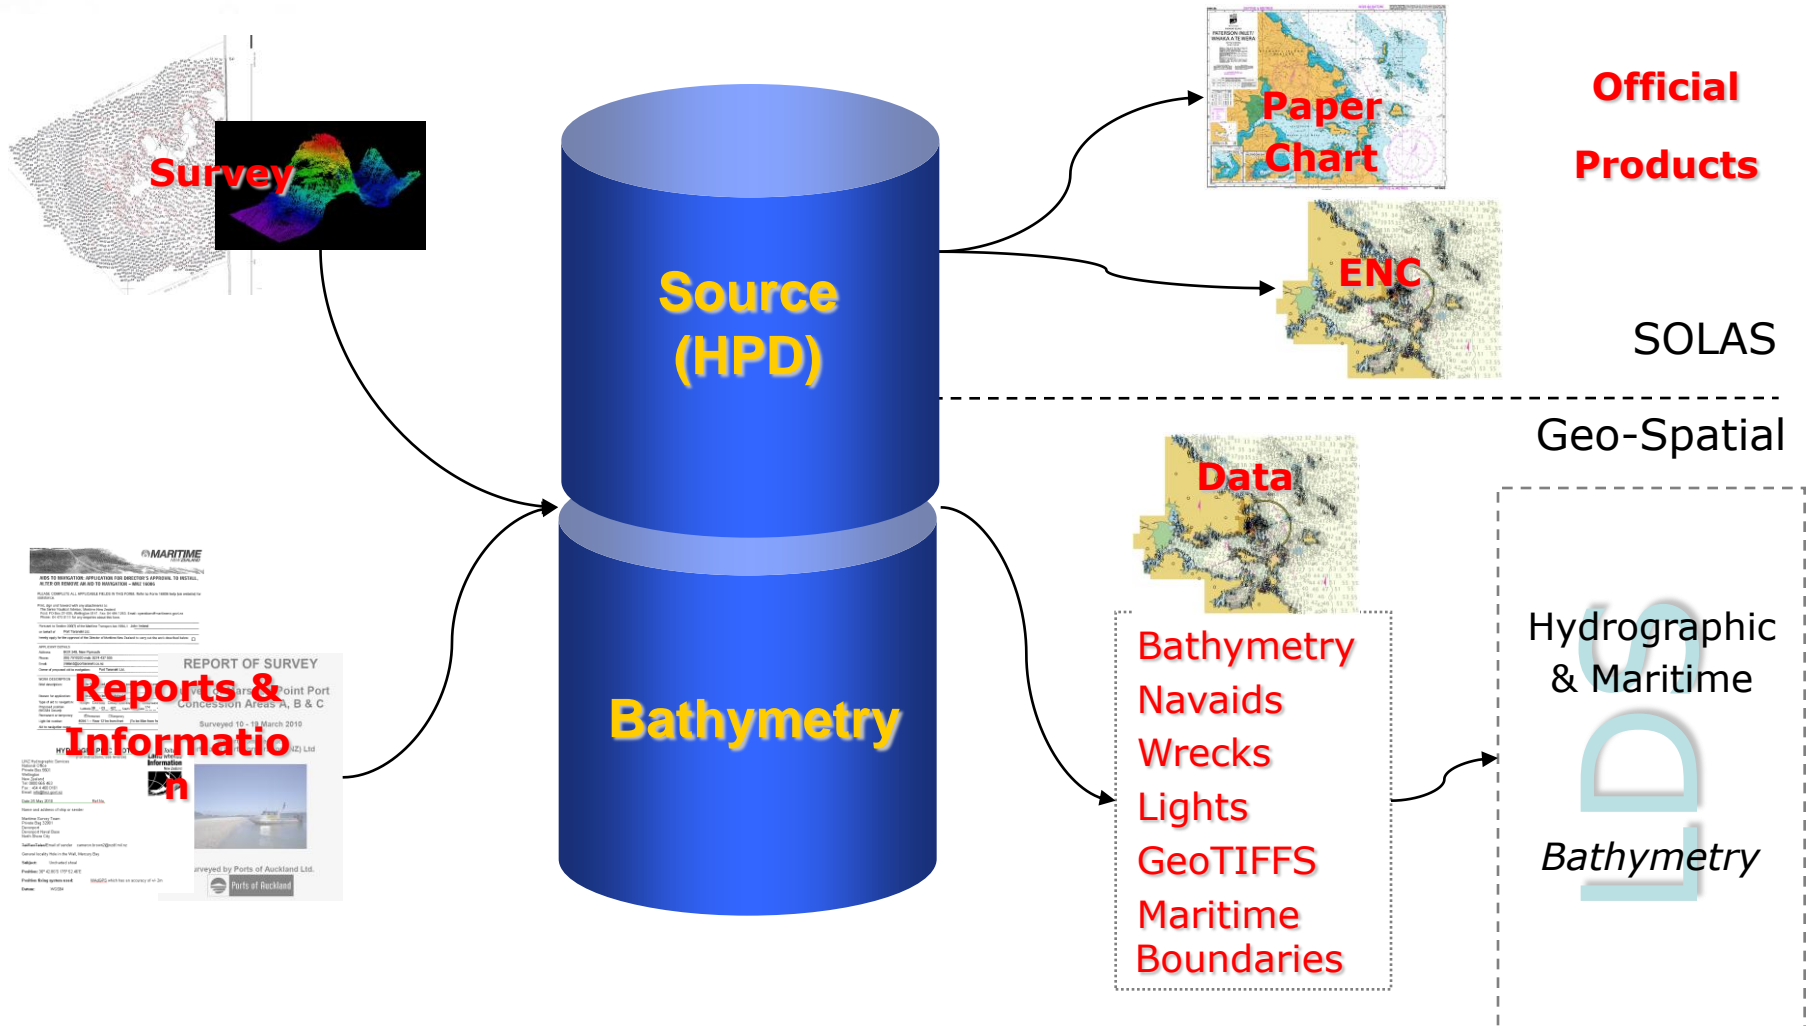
Survey

Reports & Informatio n

MARITIME

REPORT OF SURVEY

Concession Areas A, B & C

Surveyed 10 - 19 March 2010

Surveyed by Ports of Auckland Ltd.

Ports of Auckland

Source (HPD)

Bathymetry

Paper Chart

ENC

Official Products

SOLAS

Geo-Spatial

Data

Bathymetry
Navaids
Wrecks
Lights
GeoTIFFS
Maritime Boundaries

Hydrographic & Maritime

Bathymetry

LDS